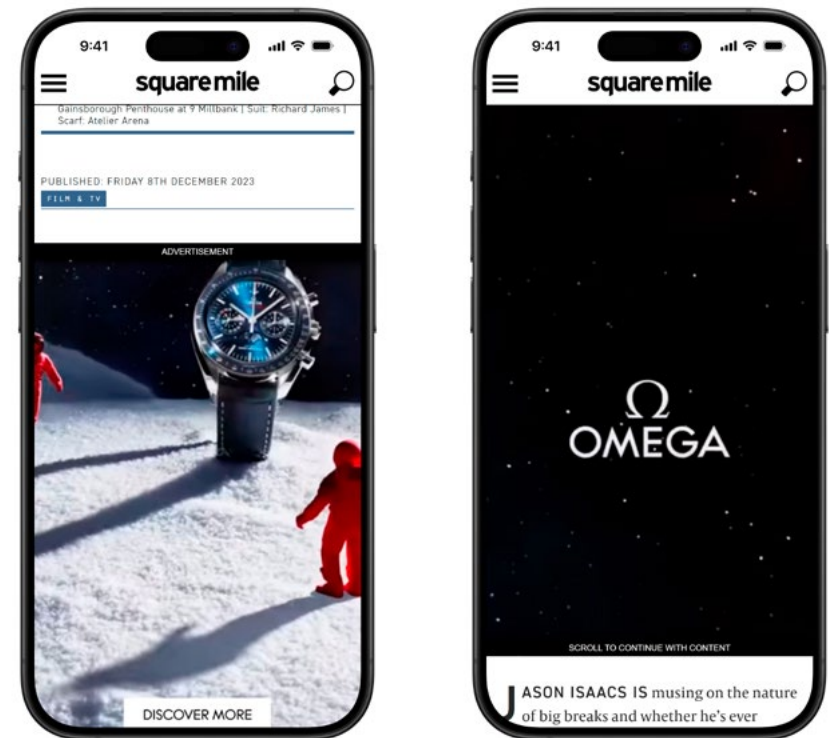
9:41

square mile

Gainsborough Penthouse at 9 Millbank | Suit: Richard James | Scarf: Atelier Arena

PUBLISHED: FRIDAY 8TH DECEMBER 2023

FILM & TV

ADVERTISEMENT

DISCOVER MORE

9:41

square mile

Ω
OMEGA

SCROLL TO CONTINUE WITH CONTENT

JASON ISAACS IS musing on the nature of big breaks and whether he's ever